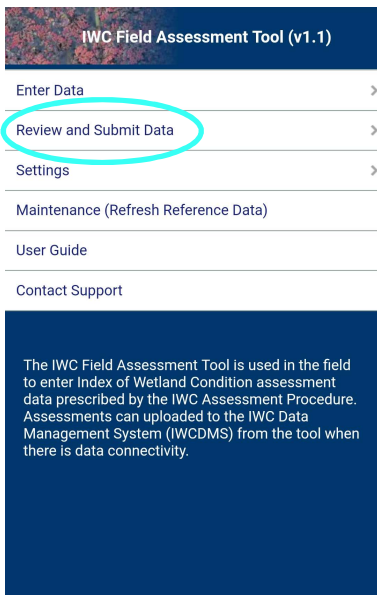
IWC Field Assessment Tool (v1.1)

Enter Data

Review and Submit Data

Settings

Maintenance (Refresh Reference Data)

User Guide

Contact Support

The IWC Field Assessment Tool is used in the field to enter Index of Wetland Condition assessment data prescribed by the IWC Assessment Procedure. Assessments can uploaded to the IWC Data Management System (IWCDMS) from the tool when there is data connectivity.